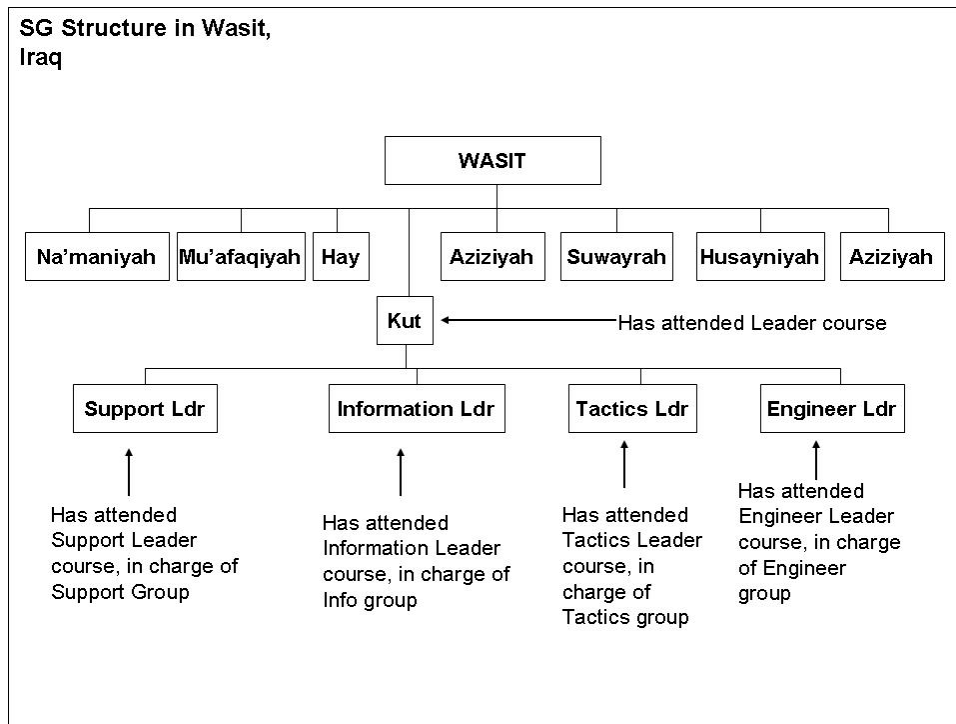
SG Structure in Wasit, Iraq

WASIT

Na’maniyah

Mu’afaqiyah

Hay

Aziziyah

Suwayrah

Husayniyah

Aziziyah

Kut

Has attended Leader course

Support Ldr

Information Ldr

Tactics Ldr

Engineer Ldr

Has attended Support Leader course, in charge of Support Group

Has attended Information Leader course, in charge of Info group

Has attended Tactics Leader course, in charge of Tactics group

Has attended Engineer Leader course, in charge of Engineer group